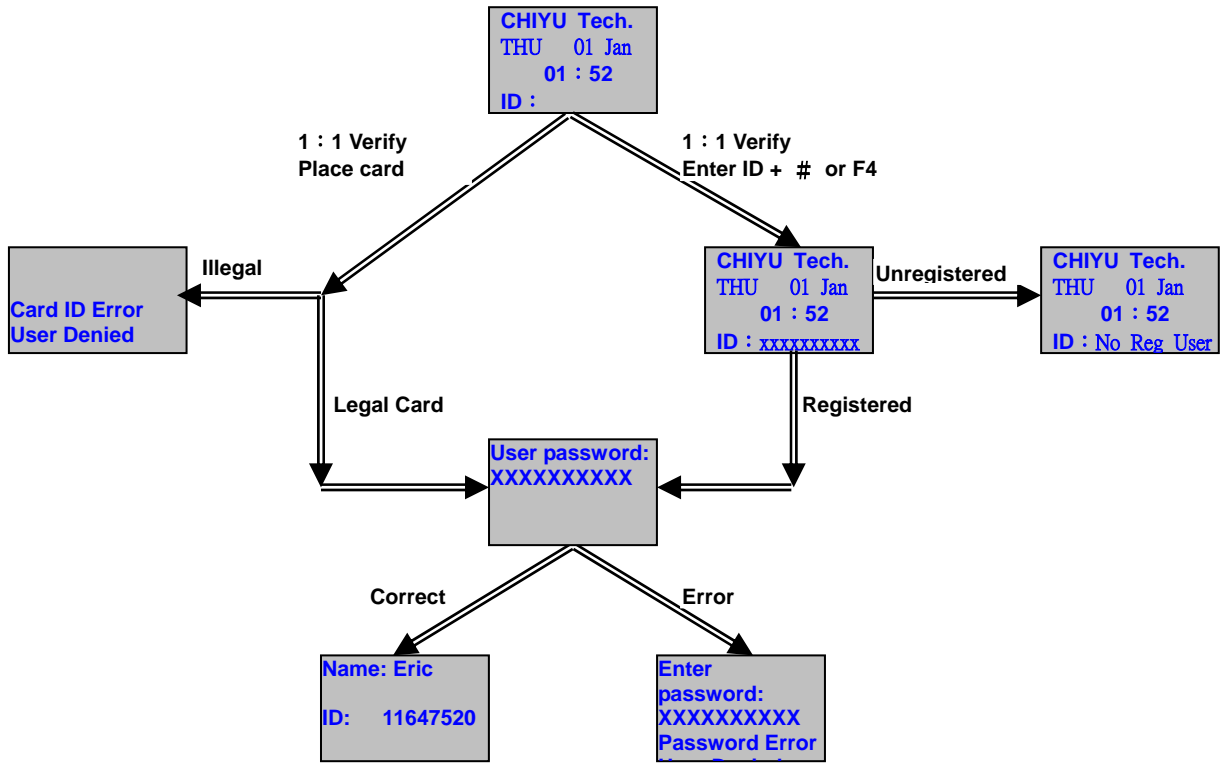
CHIYU Tech.
THU 01 Jan
01：52
ID：

1：1 Verify
Place card

1：1 Verify
Enter ID + ＃ or F4

Illegal

Card ID Error
User Denied

CHIYU Tech.
THU 01 Jan
01：52
ID：xxxxxxxxxx

Unregistered

CHIYU Tech.
THU 01 Jan
01：52
ID：No Reg User

Legal Card

Registered

User password:
XXXXXXXXXX

Correct

Error

Name: Eric

ID: 11647520

Enter password:
XXXXXXXXXX
Password Error
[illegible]